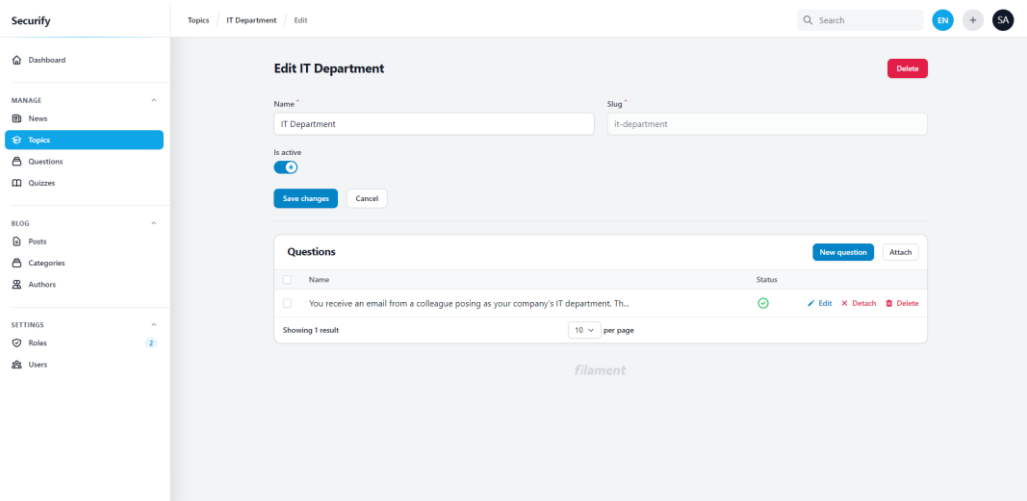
Securify

Dashboard

MANAGE
News
Topics
Questions
Quizzes

BLOG
Posts
Categories
Authors

SETTINGS
Roles 2
Users

Topics / IT Department / Edit

Search
EN
+
SA

Edit IT Department

Delete

Name*
IT Department

Slug*
it-department

Is active

Save changes
Cancel

Questions
New question
Attach

| | Name | Status | |
|---|---|---|---|
| | You receive an email from a colleague posing as your company's IT department. Th... | | Edit Detach Delete |

Showing 1 result
10 per page

filament